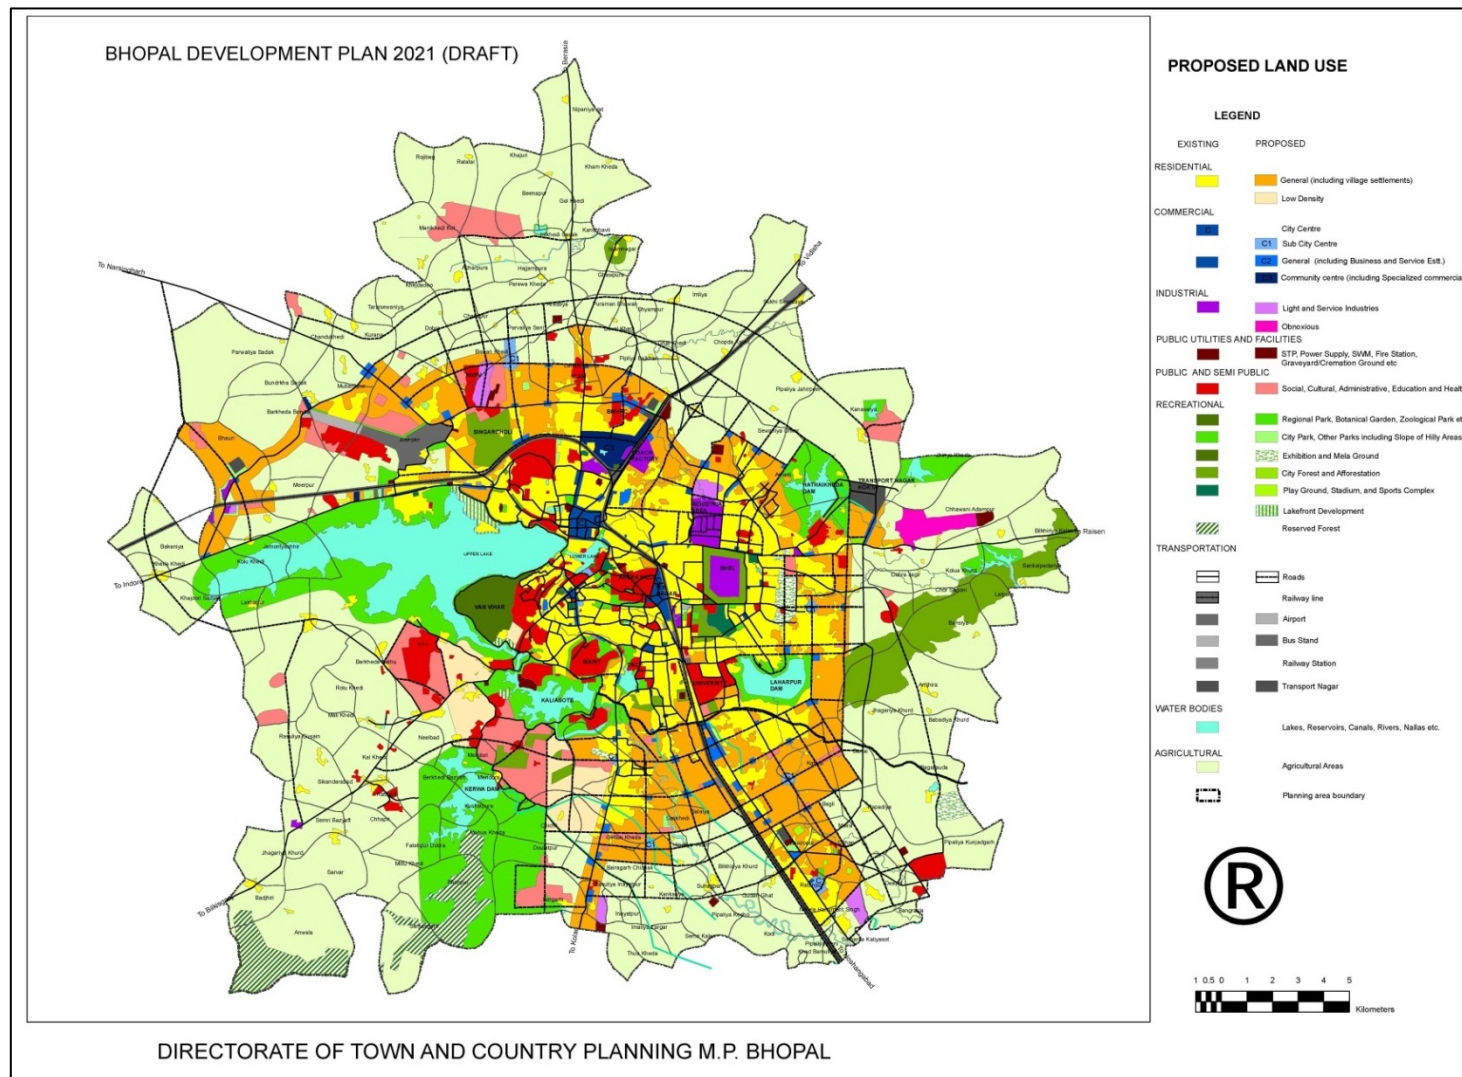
BHOPAL DEVELOPMENT PLAN 2021 (DRAFT)

PROPOSED LAND USE

LEGEND

EXISTING PROPOSED

RESIDENTIAL
General (including village settlements)
Low Density

COMMERCIAL
City Centre
C1 Sub City Centre
C2 General (including Business and Service Estt.)
Community centre (including Specialized commercia

INDUSTRIAL
Light and Service Industries
Obnoxious

PUBLIC UTILITIES AND FACILITIES
STP, Power Supply, SWM, Fire Station, Graveyard/Cremation Ground etc

PUBLIC AND SEMI PUBLIC
Social, Cultural, Administrative, Education and Healt

RECREATIONAL
Regional Park, Botanical Garden, Zoological Park et
City Park, Other Parks including Slope of Hilly Areas
Exhibition and Mela Ground
City Forest and Afforestation
Play Ground, Stadium, and Sports Complex
Lakefront Development
Reserved Forest

TRANSPORTATION
Roads
Railway line
Airport
Bus Stand
Railway Station
Transport Nagar

WATER BODIES
Lakes, Reservoirs, Canals, Rivers, Nallas etc.

AGRICULTURAL
Agricultural Areas

Planning area boundary

1 0.5 0 1 2 3 4 5
Kilometers

To Narsinghgarh
To Berasia
To Vidisha
To Raisen
To Indore
To Bairagarh
To Kolar
To Hoshangabad
UPPER LAKE
VAN VIHAR
KALIASOTE
KERWA DAM
LAHARPUR DAM
HATHAIKHEDA DAM
TRANSPORT NAGAR
BHEL
SINGARCHOLI
LOWER LAKE

DIRECTORATE OF TOWN AND COUNTRY PLANNING M.P. BHOPAL